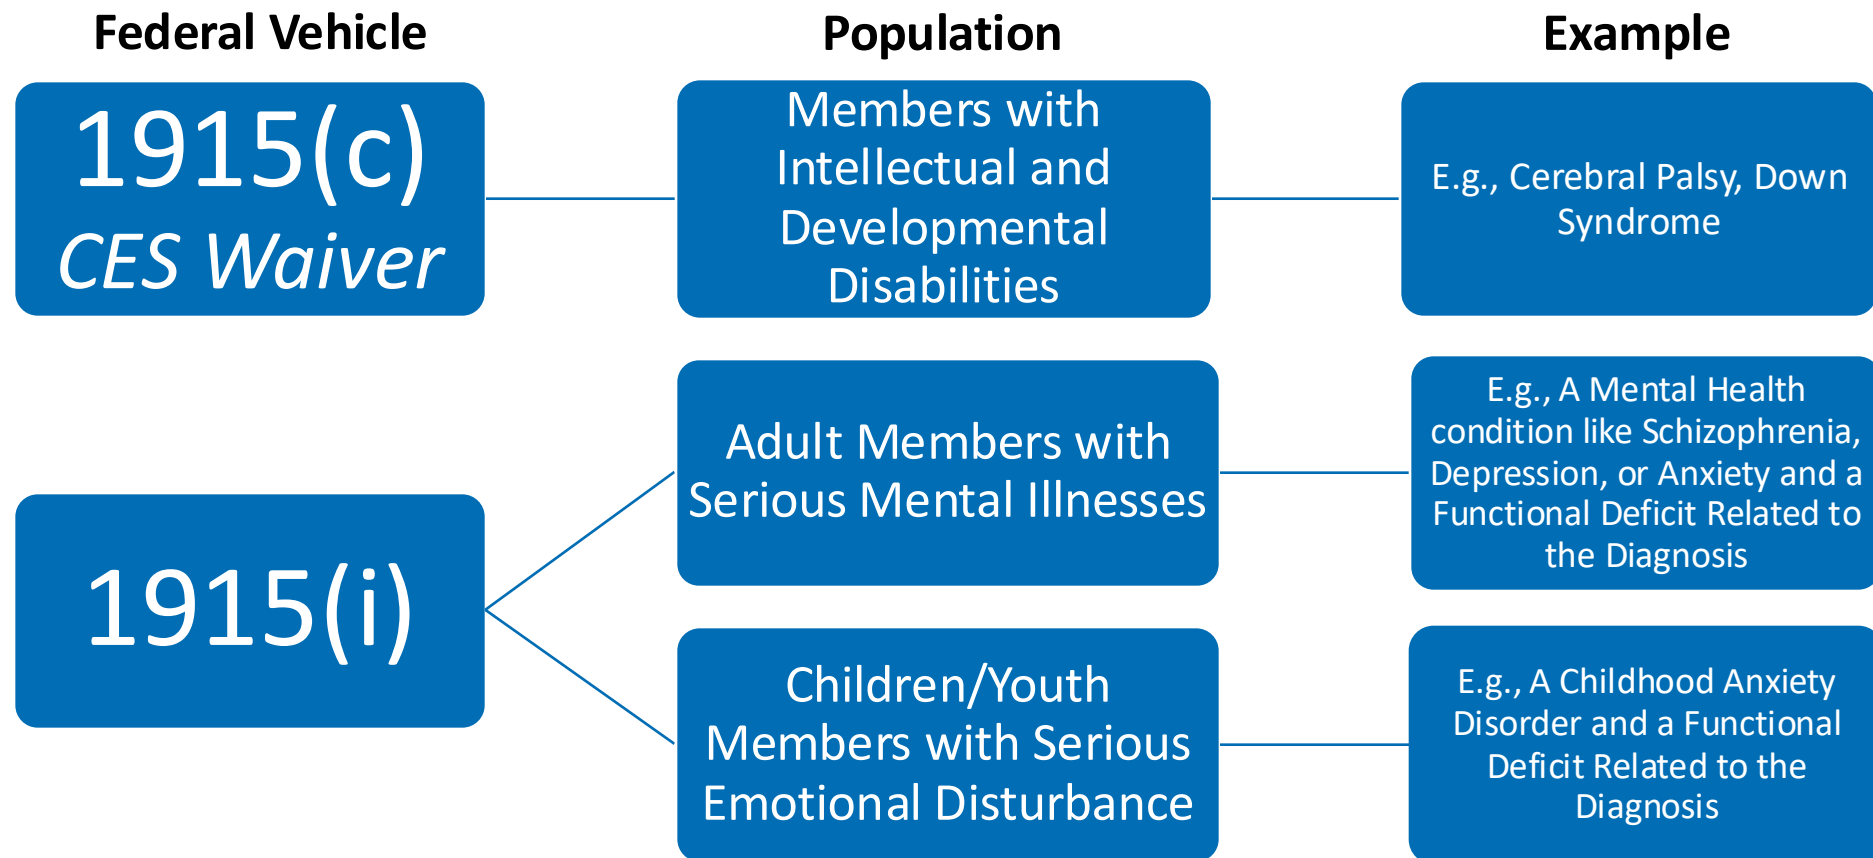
Federal Vehicle

Population

Example

1915(c)
CES Waiver

Members with Intellectual and Developmental Disabilities

E.g., Cerebral Palsy, Down Syndrome

1915(i)

Adult Members with Serious Mental Illnesses

E.g., A Mental Health condition like Schizophrenia, Depression, or Anxiety and a Functional Deficit Related to the Diagnosis

Children/Youth Members with Serious Emotional Disturbance

E.g., A Childhood Anxiety Disorder and a Functional Deficit Related to the Diagnosis